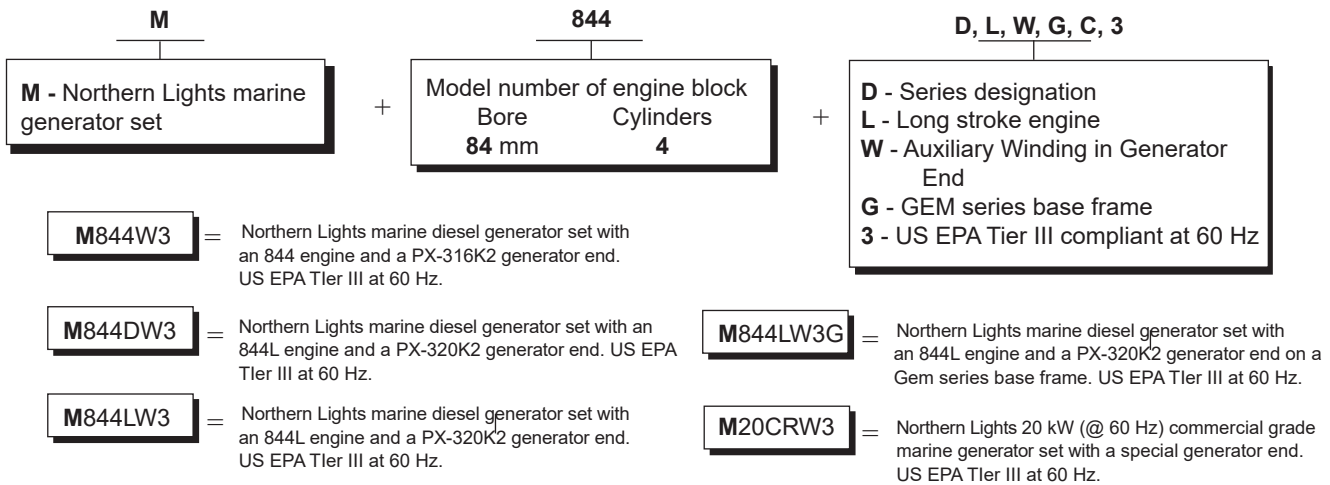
M

844

D, L, W, G, C, 3

M - Northern Lights marine generator set

+

Model number of engine block
Bore Cylinders
84 mm 4

+

D - Series designation
L - Long stroke engine
W - Auxiliary Winding in Generator End
G - GEM series base frame
3 - US EPA Tier III compliant at 60 Hz

M844W3 = Northern Lights marine diesel generator set with an 844 engine and a PX-316K2 generator end. US EPA TIer III at 60 Hz.

M844DW3 = Northern Lights marine diesel generator set with an 844L engine and a PX-320K2 generator end. US EPA TIer III at 60 Hz.

M844LW3G = Northern Lights marine diesel generator set with an 844L engine and a PX-320K2 generator end on a Gem series base frame. US EPA TIer III at 60 Hz.

M844LW3 = Northern Lights marine diesel generator set with an 844L engine and a PX-320K2 generator end. US EPA TIer III at 60 Hz.

M20CRW3 = Northern Lights 20 kW (@ 60 Hz) commercial grade marine generator set with a special generator end. US EPA TIer III at 60 Hz.